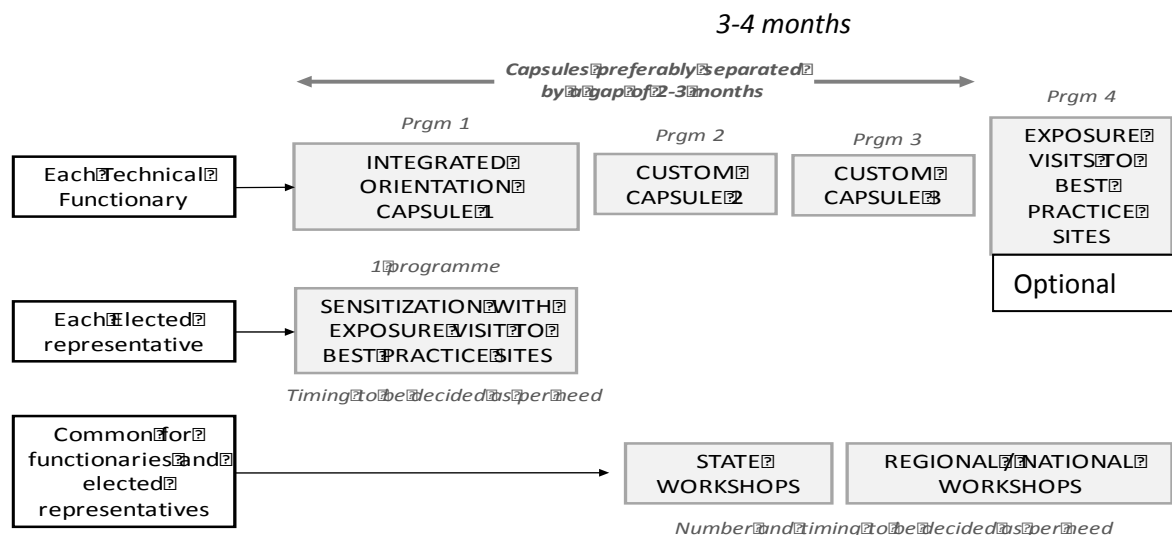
3-4 months

Capsules preferably separated by a gap of 2-3 months

Prgm 1

Prgm 2

Prgm 3

Prgm 4

Each Technical Functionary

INTEGRATED ORIENTATION CAPSULE 1

CUSTOM CAPSULE 2

CUSTOM CAPSULE 3

EXPOSURE VISITS TO BEST PRACTICE SITES

Optional

1 programme

Each Elected representative

SENSITIZATION WITH EXPOSURE VISIT TO BEST PRACTICE SITES

Timing to be decided as per need

Common for functionaries and elected representatives

STATE WORKSHOPS

REGIONAL / NATIONAL WORKSHOPS

Number and timing to be decided as per need